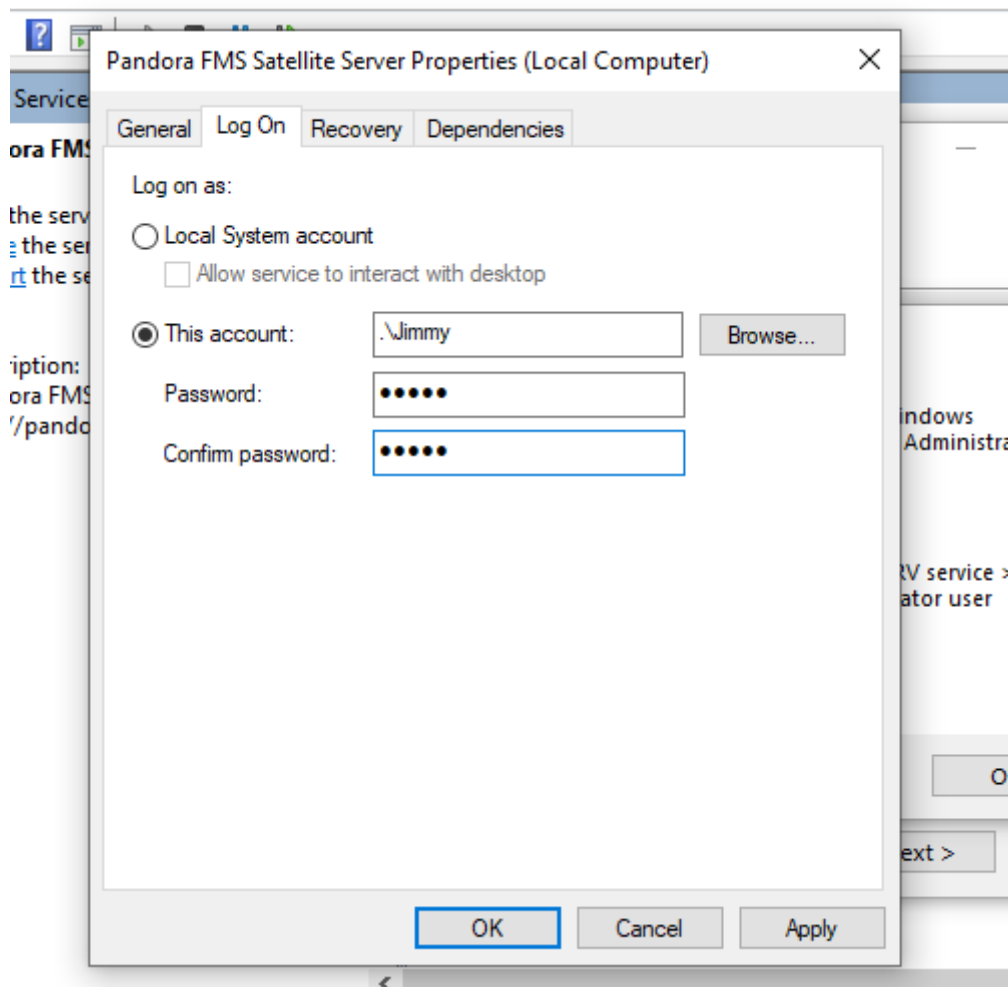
Service

ora FMS

the serv
e the ser
rt the se

ription:
ora FMS
/pando

Pandora FMS Satellite Server Properties (Local Computer)

General | Log On | Recovery | Dependencies

Log on as:

Local System account

Allow service to interact with desktop

This account: .\Jimmy

Browse...

Password: •••••

Confirm password: •••••

OK | Cancel | Apply

indows
Administra

RV service >
ator user

O

ext >